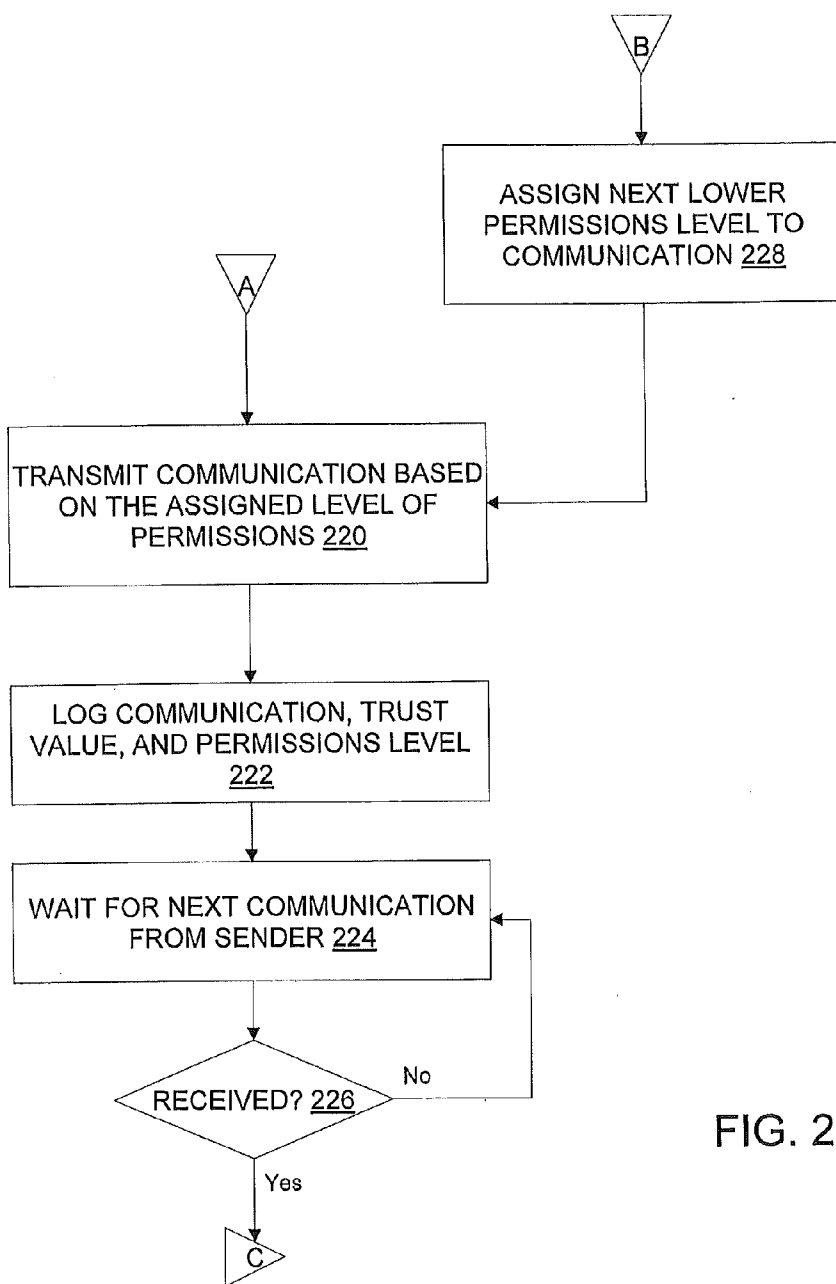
B

ASSIGN NEXT LOWER PERMISSIONS LEVEL TO COMMUNICATION 228

A

TRANSMIT COMMUNICATION BASED ON THE ASSIGNED LEVEL OF PERMISSIONS 220

LOG COMMUNICATION, TRUST VALUE, AND PERMISSIONS LEVEL 222

WAIT FOR NEXT COMMUNICATION FROM SENDER 224

RECEIVED? 226

No

Yes

C

FIG. 2